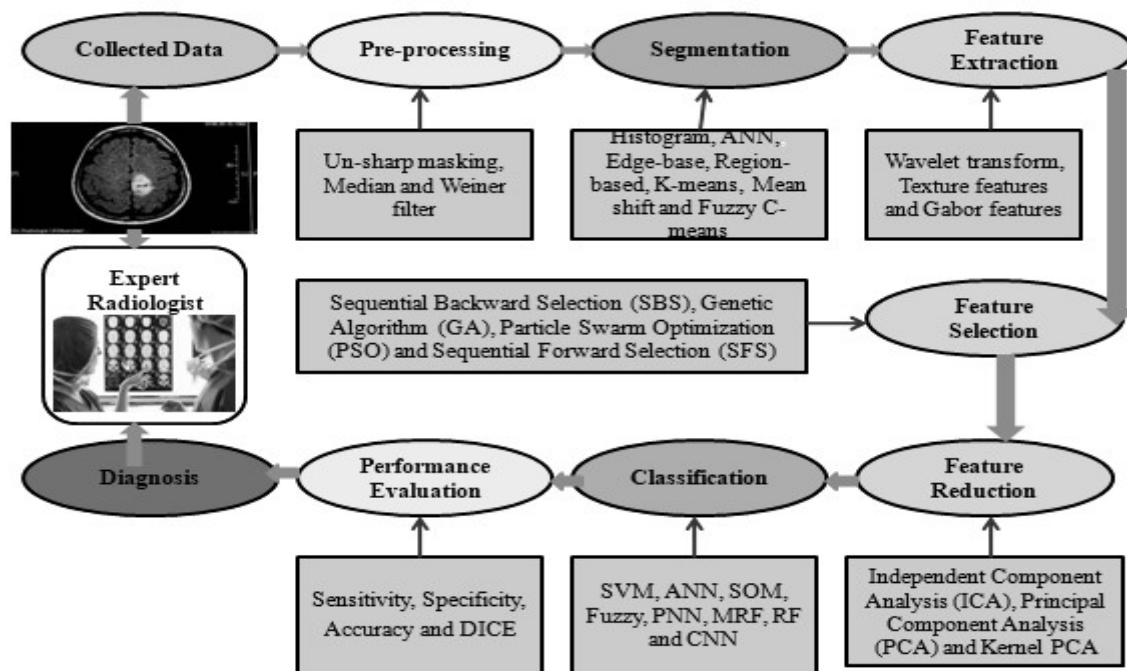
Collected Data

Pre-processing

Segmentation

Feature Extraction

Un-sharp masking, Median and Weiner filter

Histogram, ANN, Edge-base, Region-based, K-means, Mean shift and Fuzzy C-means

Wavelet transform, Texture features and Gabor features

Expert Radiologist

Sequential Backward Selection (SBS), Genetic Algorithm (GA), Particle Swarm Optimization (PSO) and Sequential Forward Selection (SFS)

Feature Selection

Diagnosis

Performance Evaluation

Classification

Feature Reduction

Sensitivity, Specificity, Accuracy and DICE

SVM, ANN, SOM, Fuzzy, PNN, MRF, RF and CNN

Independent Component Analysis (ICA), Principal Component Analysis (PCA) and Kernel PCA